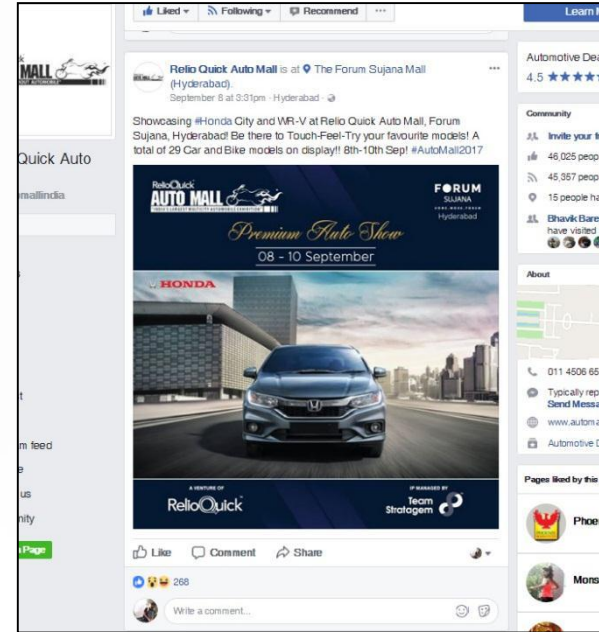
Liked ▾ Following ▾ Recommend ···

Learn

MALL

Quick Auto

nallindia

m feed

us

nity

n Page

Relio Quick Auto Mall is at The Forum Sujana Mall (Hyderabad).
September 8 at 3:31pm · Hyderabad ·

Showcasing #Honda City and WR-V at Relio Quick Auto Mall, Forum Sujana, Hyderabad! Be there to Touch-Feel-Try your favourite models! A total of 29 Car and Bike models on display!! 8th-10th Sep! #AutoMall2017

RelioQuick AUTO MALL

FORUM SUJANA Hyderabad

Premium Auto Show

08 - 10 September

HONDA

A VENTURE OF ReliоQuick

IP MANAGED BY Team Stratagem

Like Comment Share

268

Write a comment...

Automotive Dea
4.5 ★★★★

Community

Invite your f

46,025 peop

45,357 peop

15 people ha

Bhavik Bare have visited

About

011 4506 65

Typically rep Send Messa

www.autom

Automotive D

Pages liked by this

Phoe

Mons